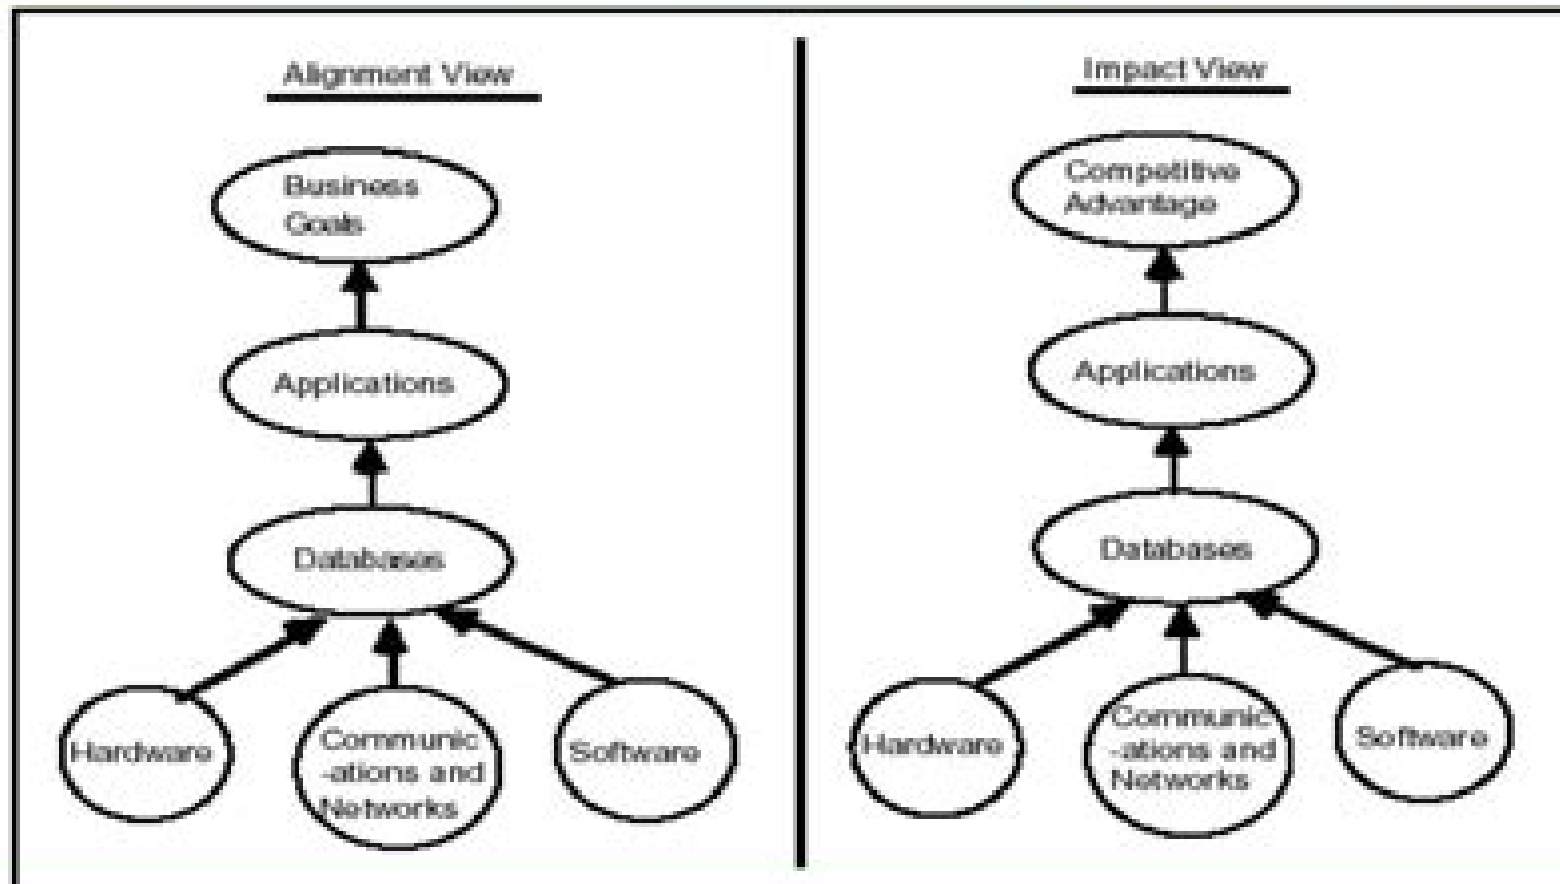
Alignment View

Business Goals

Applications

Databases

Hardware

Communic -ations and Networks

Software

Impact View

Competitive Advantage

Applications

Databases

Hardware

Communic -ations and Networks

Software